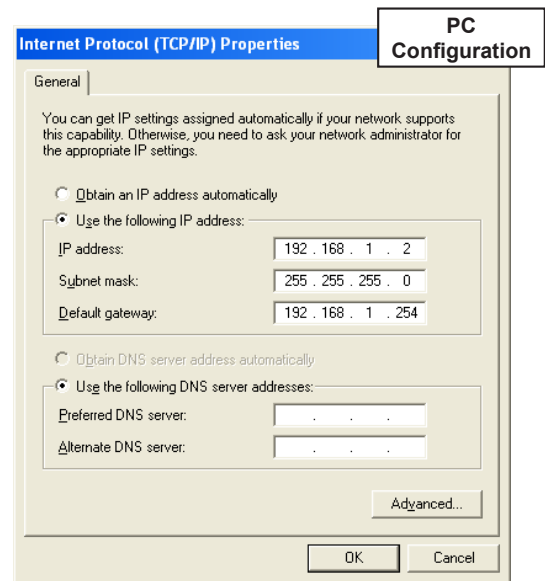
Internet Protocol (TCP/IP) Properties

PC Configuration

General

You can get IP settings assigned automatically if your network supports this capability. Otherwise, you need to ask your network administrator for the appropriate IP settings.

Obtain an IP address automatically

Use the following IP address:

IP address: 192 . 168 . 1 . 2

Subnet mask: 255 . 255 . 255 . 0

Default gateway: 192 . 168 . 1 . 254

Obtain DNS server address automatically

Use the following DNS server addresses:

Preferred DNS server: . . .

Alternate DNS server: . . .

Advanced...

OK

Cancel